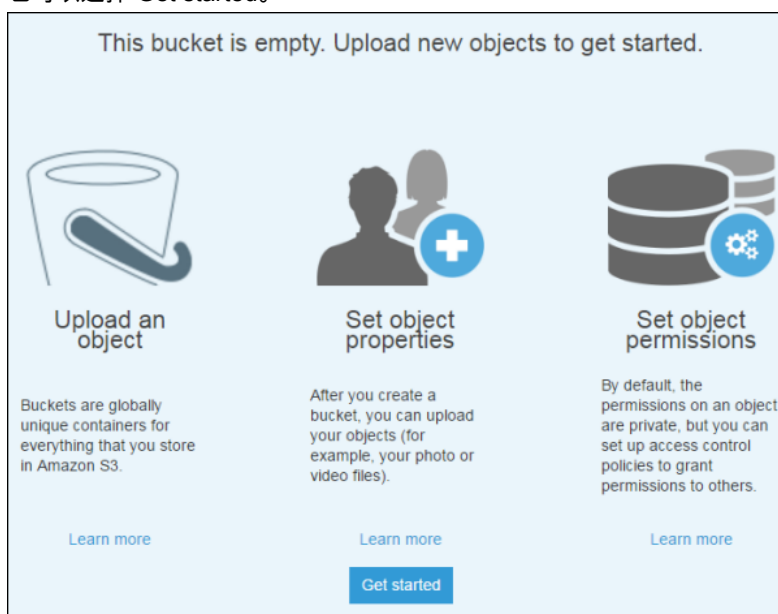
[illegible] Get started。

This bucket is empty. Upload new objects to get started.

Upload an object

Buckets are globally unique containers for everything that you store in Amazon S3.

Learn more

Set object properties

After you create a bucket, you can upload your objects (for example, your photo or video files).

Learn more

Set object permissions

By default, the permissions on an object are private, but you can set up access control policies to grant permissions to others.

Learn more

Get started